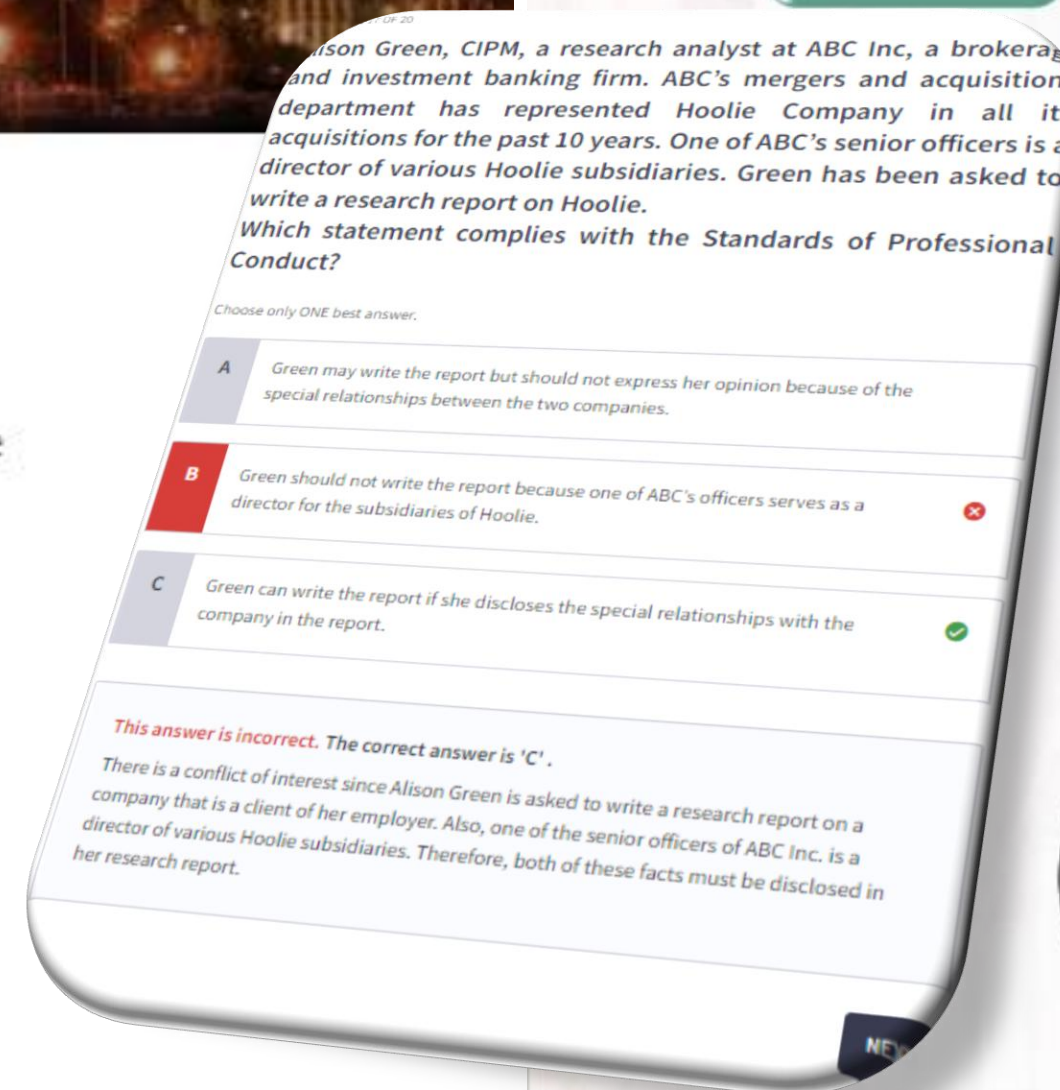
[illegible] OF 20

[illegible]ison Green, CIPM, a research analyst at ABC Inc, a brokera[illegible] and investment banking firm. ABC's mergers and acquisition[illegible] department has represented Hoolie Company in all it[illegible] acquisitions for the past 10 years. One of ABC's senior officers is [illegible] director of various Hoolie subsidiaries. Green has been asked to write a research report on Hoolie.

Which statement complies with the Standards of Professional Conduct?

Choose only ONE best answer.

A Green may write the report but should not express her opinion because of the special relationships between the two companies.

B Green should not write the report because one of ABC's officers serves as a director for the subsidiaries of Hoolie.

C Green can write the report if she discloses the special relationships with the company in the report.

This answer is incorrect. The correct answer is 'C' .

There is a conflict of interest since Alison Green is asked to write a research report on a company that is a client of her employer. Also, one of the senior officers of ABC Inc. is a director of various Hoolie subsidiaries. Therefore, both of these facts must be disclosed in her research report.

NE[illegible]